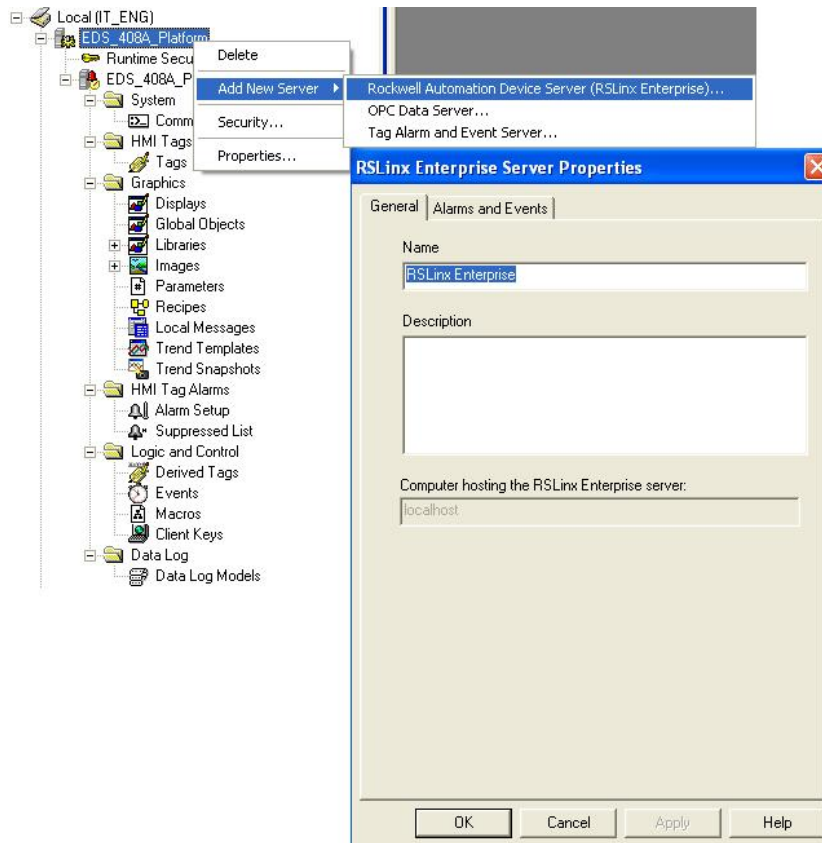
Local (IT_ENG)
EDS_408A_Platform
Runtime Secu
EDS_408A_P
System
Comm
HMI Tags
Tags
Graphics
Displays
Global Objects
Libraries
Images
Parameters
Recipes
Local Messages
Trend Templates
Trend Snapshots
HMI Tag Alarms
Alarm Setup
Suppressed List
Logic and Control
Derived Tags
Events
Macros
Client Keys
Data Log
Data Log Models

Delete
Add New Server
Security...
Properties...

Rockwell Automation Device Server (RSLinx Enterprise)...
OPC Data Server...
Tag Alarm and Event Server...

RSLinx Enterprise Server Properties
General
Alarms and Events
Name
RSLinx Enterprise
Description
Computer hosting the RSLinx Enterprise server:
localhost
OK
Cancel
Apply
Help